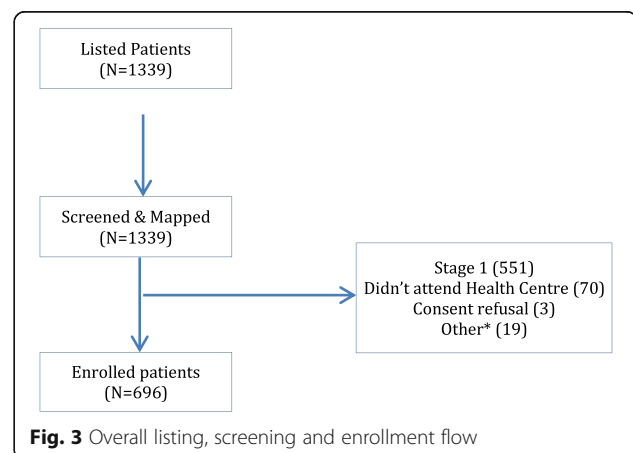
Listed Patients
(N=1339)

Screened & Mapped
(N=1339)

Stage 1 (551)
Didn't attend Health Centre (70)
Consent refusal (3)
Other* (19)

Enrolled patients
(N=696)

**Fig. 3** Overall listing, screening and enrollment flow